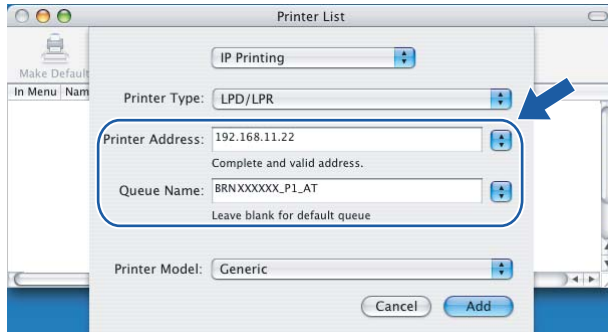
Printer List

Make Default

In Menu Nam

IP Printing

Printer Type: LPD/LPR

Printer Address: 192.168.11.22

Complete and valid address.

Queue Name: BRNXXXXXX_P1_AT

Leave blank for default queue

Printer Model: Generic

Cancel

Add